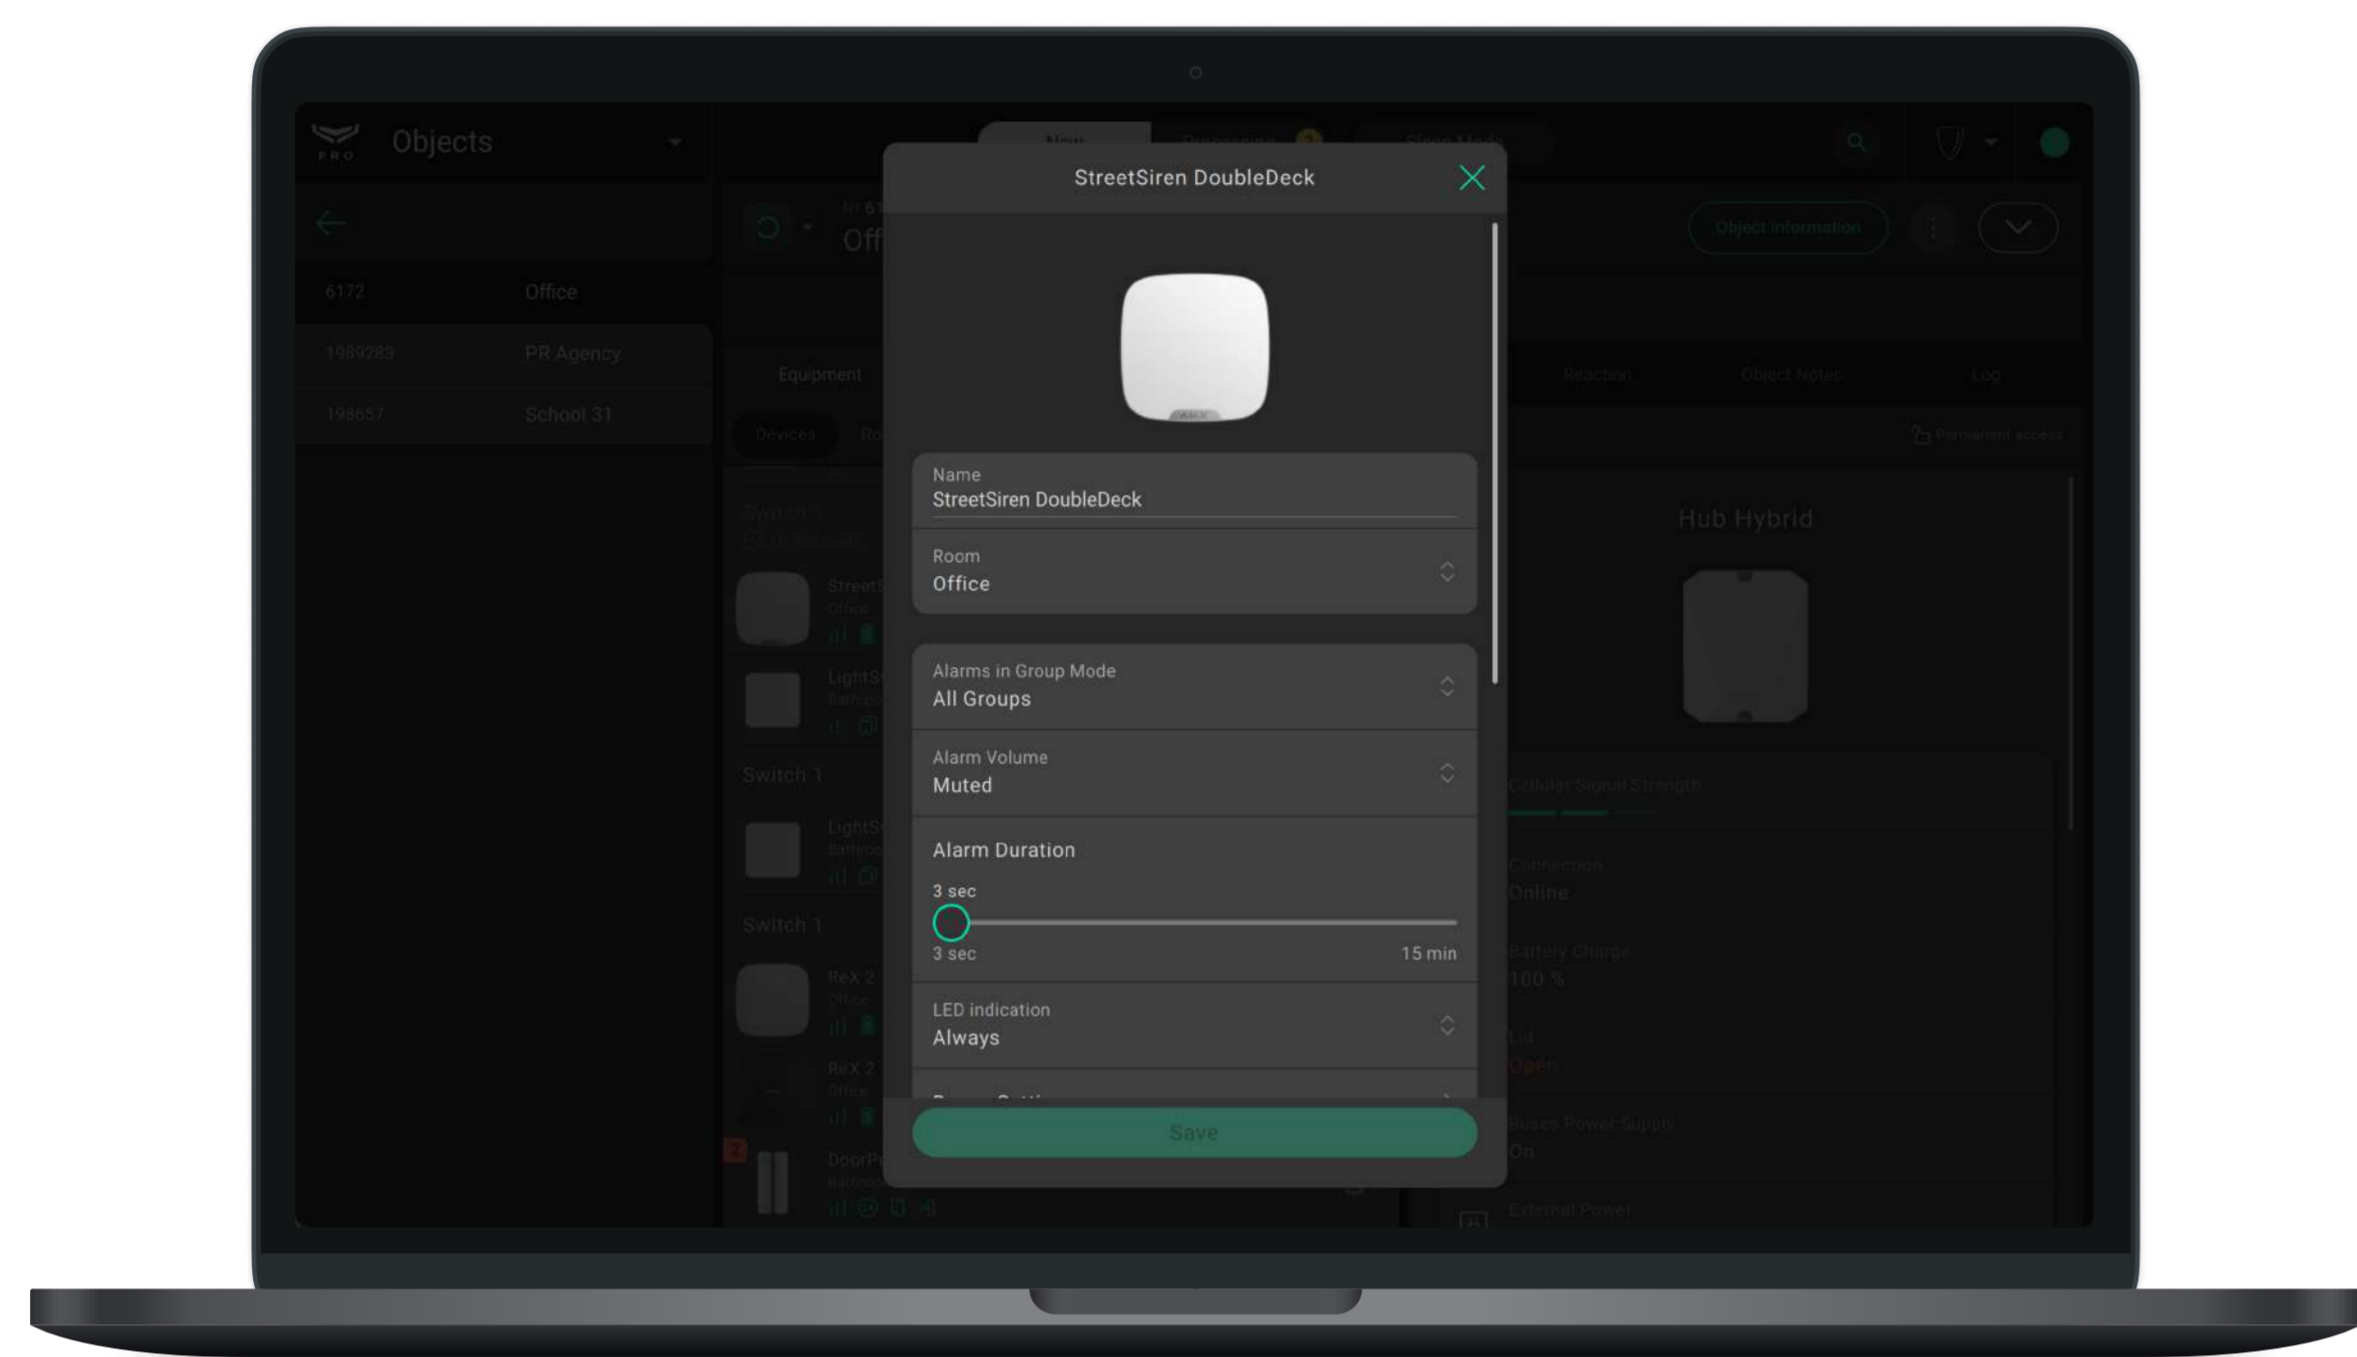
PRO Objects

6172 Office
1989283 PR Agency
198657 School 31

New Processing Sleep Mode

Off

Object information

Equipment Reaction Object Notes Log

Devices Ro

Permanent access

Switch 1

StreetS
Office

LightS
Bathroo

Switch 1

LightS
Bathroo

Switch 1

ReX 2
Office

ReX 2
Office

DoorP
Bathroo

Hub Hybrid

Cellular Signal Strength

Connection
Online

Battery Charge
100 %

Lid
Open

Buses Power Supply
On

External Power

StreetSiren DoubleDeck

Name
StreetSiren DoubleDeck

Room
Office

Alarms in Group Mode
All Groups

Alarm Volume
Muted

Alarm Duration

3 sec

3 sec 15 min

LED indication
Always

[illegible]

Save